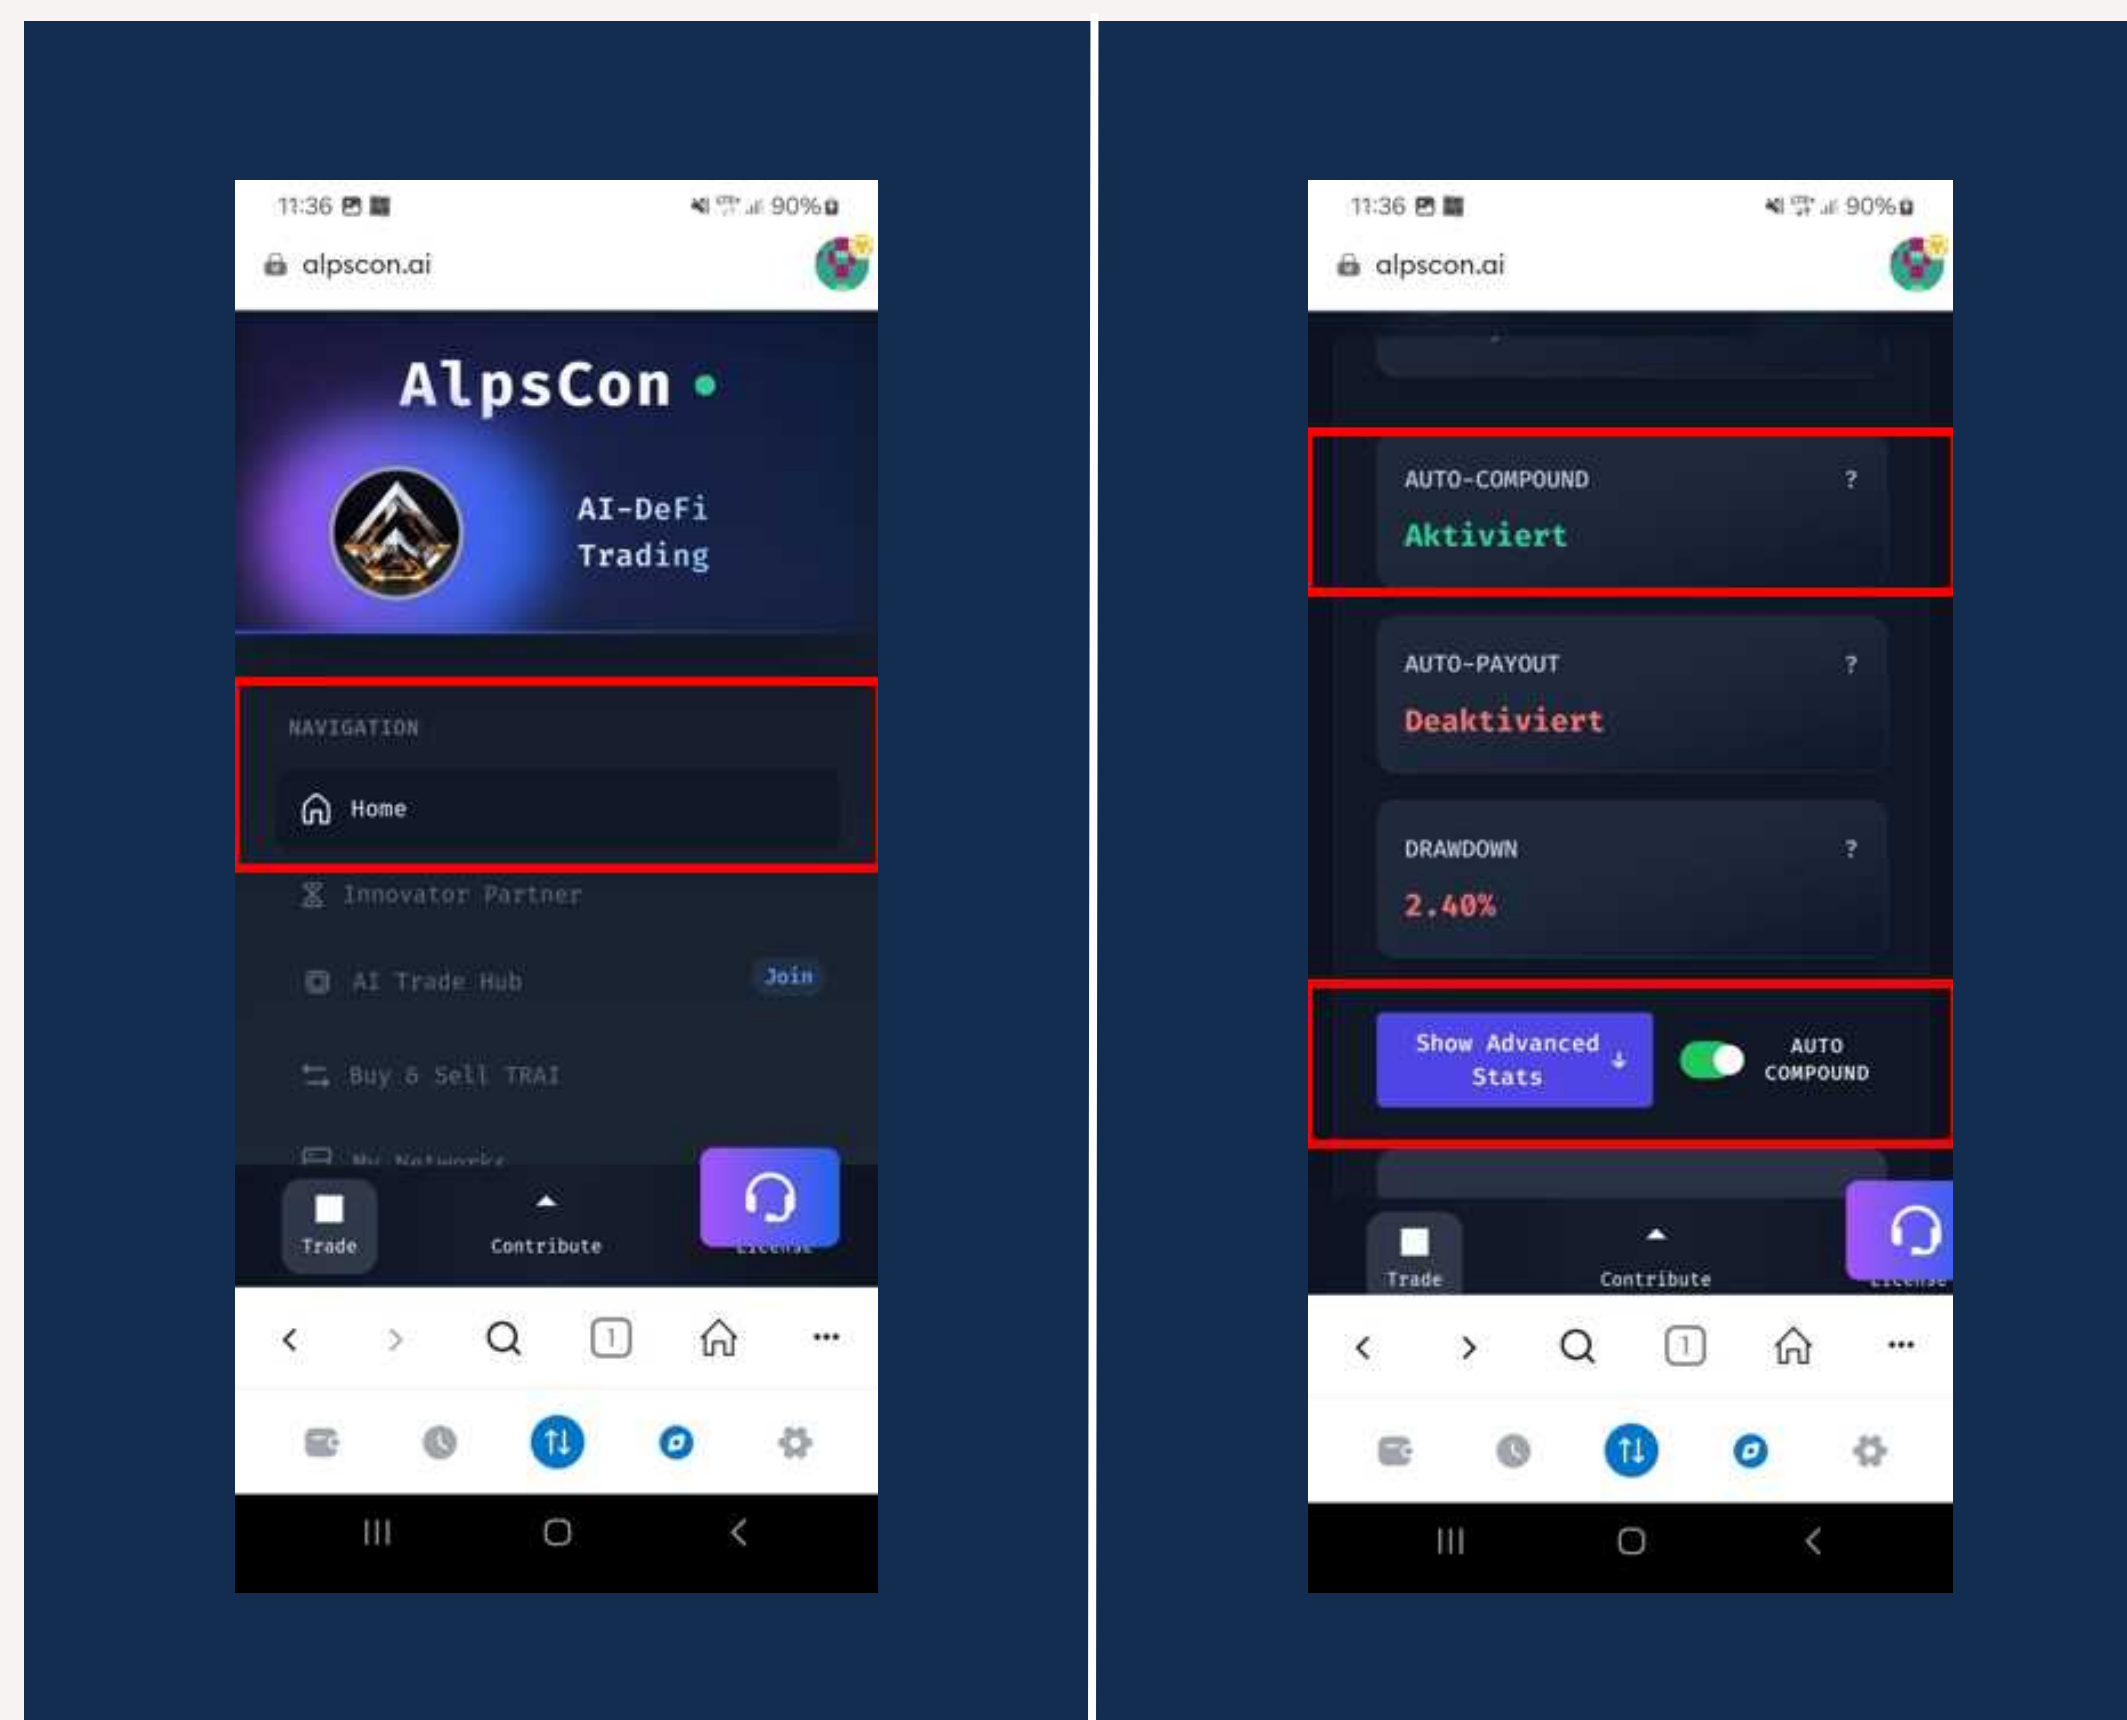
11:36 90%
alpscon.ai

AlpsCon

AI-DeFi Trading

NAVIGATION

Home

Innovator Partner

AI Trade Hub Join

Buy & Sell TRAI

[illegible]

Trade

Contribute

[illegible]

1

11:36 90%
alpscon.ai

AUTO-COMPOUND ?
Aktiviert

AUTO-PAYOUT ?
Deaktiviert

DRAWDOWN ?
2.40%

Show Advanced Stats

AUTO COMPOUND

Trade

Contribute

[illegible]

1